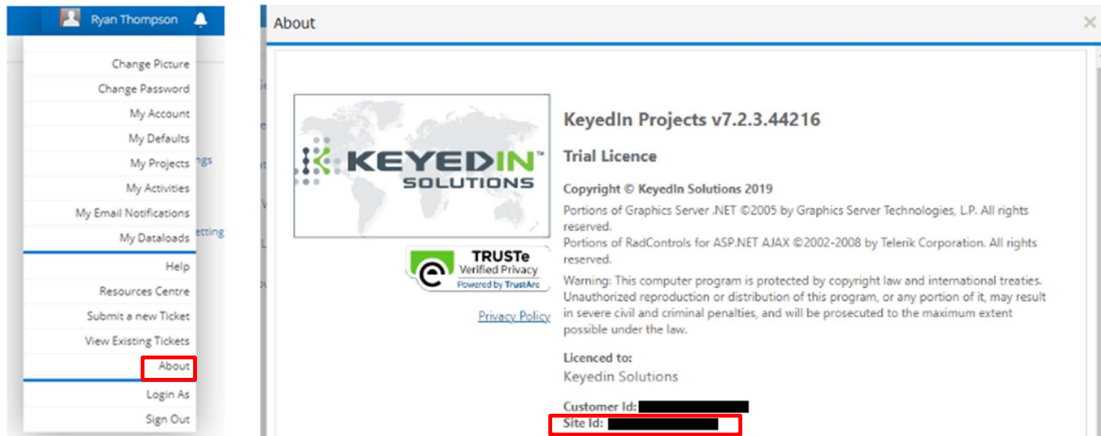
Ryan Thompson

Change Picture
Change Password
My Account
My Defaults
My Projects
My Activities
My Email Notifications
My Dataloads
Help
Resources Centre
Submit a new Ticket
View Existing Tickets
About
Login As
Sign Out

About

KEYEDIN™ SOLUTIONS

TRUSTe Verified Privacy Powered by TrustArc

Privacy Policy

KeyedIn Projects v7.2.3.44216

Trial Licence

Copyright © KeyedIn Solutions 2019

Portions of Graphics Server .NET ©2005 by Graphics Server Technologies, L.P. All rights reserved.
Portions of RadControls for ASP.NET AJAX ©2002-2008 by Telerik Corporation. All rights reserved.

Warning: This computer program is protected by copyright law and international treaties. Unauthorized reproduction or distribution of this program, or any portion of it, may result in severe civil and criminal penalties, and will be prosecuted to the maximum extent possible under the law.

Licenced to:
Keyedin Solutions

Customer Id: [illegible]
Site Id: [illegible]